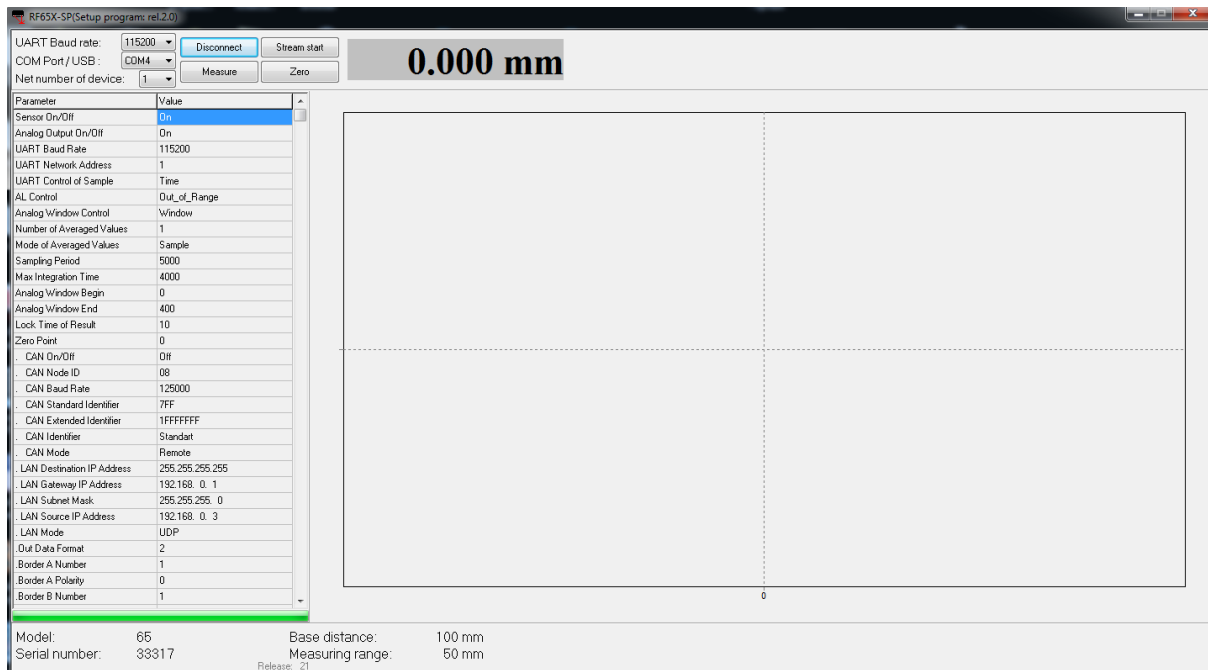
RF65X-SP(Setup program: rel.2.0)

UART Baud rate: 115200
COM Port / USB : COM4
Net number of device: 1

Disconnect
Stream start
Measure
Zero

0.000 mm

| Parameter | Value |
|---|---|
| Sensor On/Off | On |
| Analog Output On/Off | On |
| UART Baud Rate | 115200 |
| UART Network Address | 1 |
| UART Control of Sample | Time |
| AL Control | Out_of_Range |
| Analog Window Control | Window |
| Number of Averaged Values | 1 |
| Mode of Averaged Values | Sample |
| Sampling Period | 5000 |
| Max Integration Time | 4000 |
| Analog Window Begin | 0 |
| Analog Window End | 400 |
| Lock Time of Result | 10 |
| Zero Point | 0 |
| . CAN On/Off | Off |
| . CAN Node ID | 08 |
| . CAN Baud Rate | 125000 |
| . CAN Standard Identifier | 7FF |
| . CAN Extended Identifier | 1FFFFFFF |
| . CAN Identifier | Standart |
| . CAN Mode | Remote |
| . LAN Destination IP Address | 255.255.255.255 |
| . LAN Gateway IP Address | 192.168. 0. 1 |
| . LAN Subnet Mask | 255.255.255. 0 |
| . LAN Source IP Address | 192.168. 0. 3 |
| . LAN Mode | UDP |
| .Out Data Format | 2 |
| .Border A Number | 1 |
| .Border A Polarity | 0 |
| .Border B Number | 1 |

0

Model: 65
Serial number: 33317
Base distance: 100 mm
Measuring range: 50 mm
Release: 21